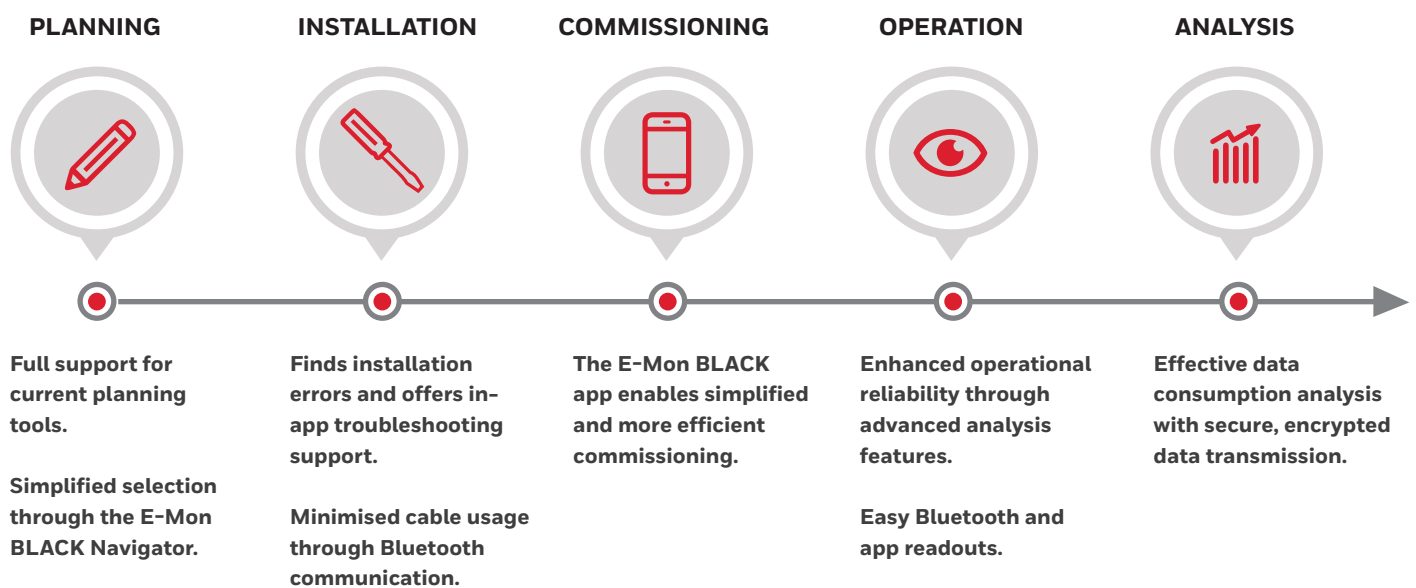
PLANNING

Full support for current planning tools.

Simplified selection through the E-Mon BLACK Navigator.

INSTALLATION

Finds installation errors and offers in-app troubleshooting support.

Minimised cable usage through Bluetooth communication.

COMMISSIONING

The E-Mon BLACK app enables simplified and more efficient commissioning.

OPERATION

Enhanced operational reliability through advanced analysis features.

Easy Bluetooth and app readouts.

ANALYSIS

Effective data consumption analysis with secure, encrypted data transmission.